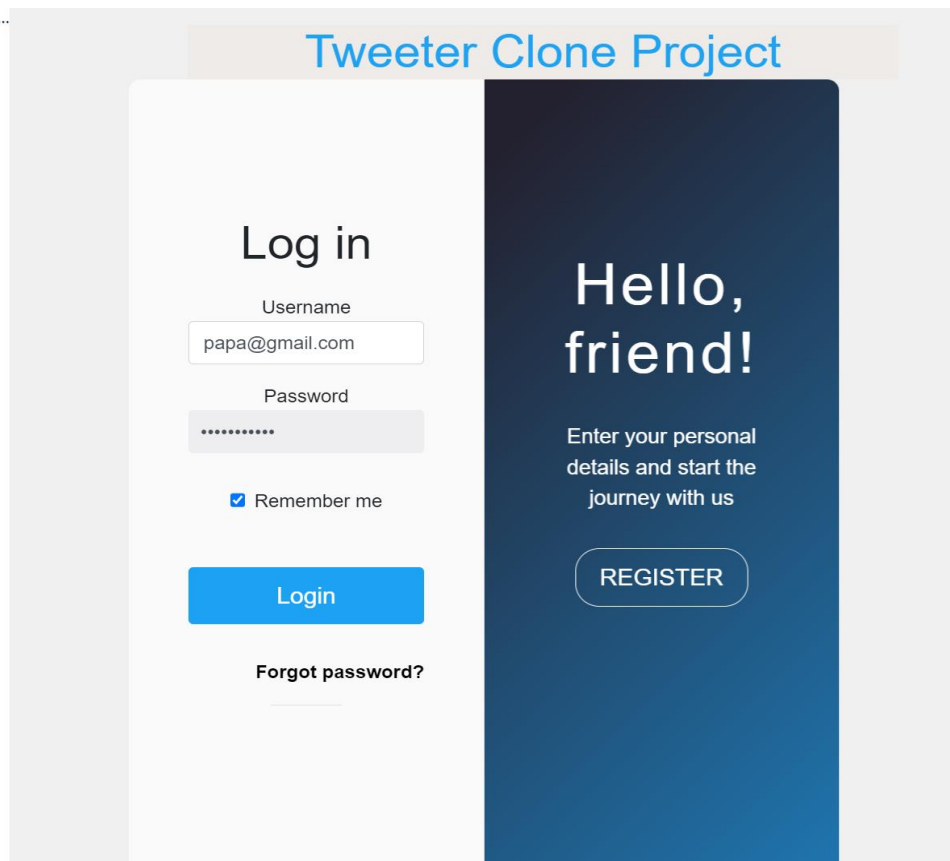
Tweeter Clone Project

Log in

Username

papa@gmail.com

Password

•••••••••••

Remember me

Login

Forgot password?

Hello, friend!

Enter your personal details and start the journey with us

REGISTER